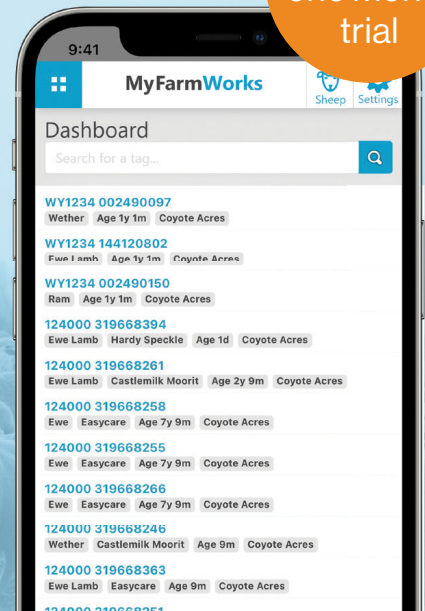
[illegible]
trial

9:41

MyFarmWorks

Sheep Settings

Dashboard

Search for a tag...

WY1234 002490097
Wether Age 1y 1m Coyote Acres

WY1234 144120802
Ewe Lamb Age 1y 1m Coyote Acres

WY1234 002490150
Ram Age 1y 1m Coyote Acres

124000 319668394
Ewe Lamb Hardy Speckle Age 1d Coyote Acres

124000 319668261
Ewe Lamb Castlemilk Moorit Age 2y 9m Coyote Acres

124000 319668258
Ewe Easycare Age 7y 9m Coyote Acres

124000 319668255
Ewe Easycare Age 7y 9m Coyote Acres

124000 319668266
Ewe Easycare Age 7y 9m Coyote Acres

124000 319668246
Wether Castlemilk Moorit Age 9m Coyote Acres

124000 319668363
Ewe Lamb Easycare Age 9m Coyote Acres

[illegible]